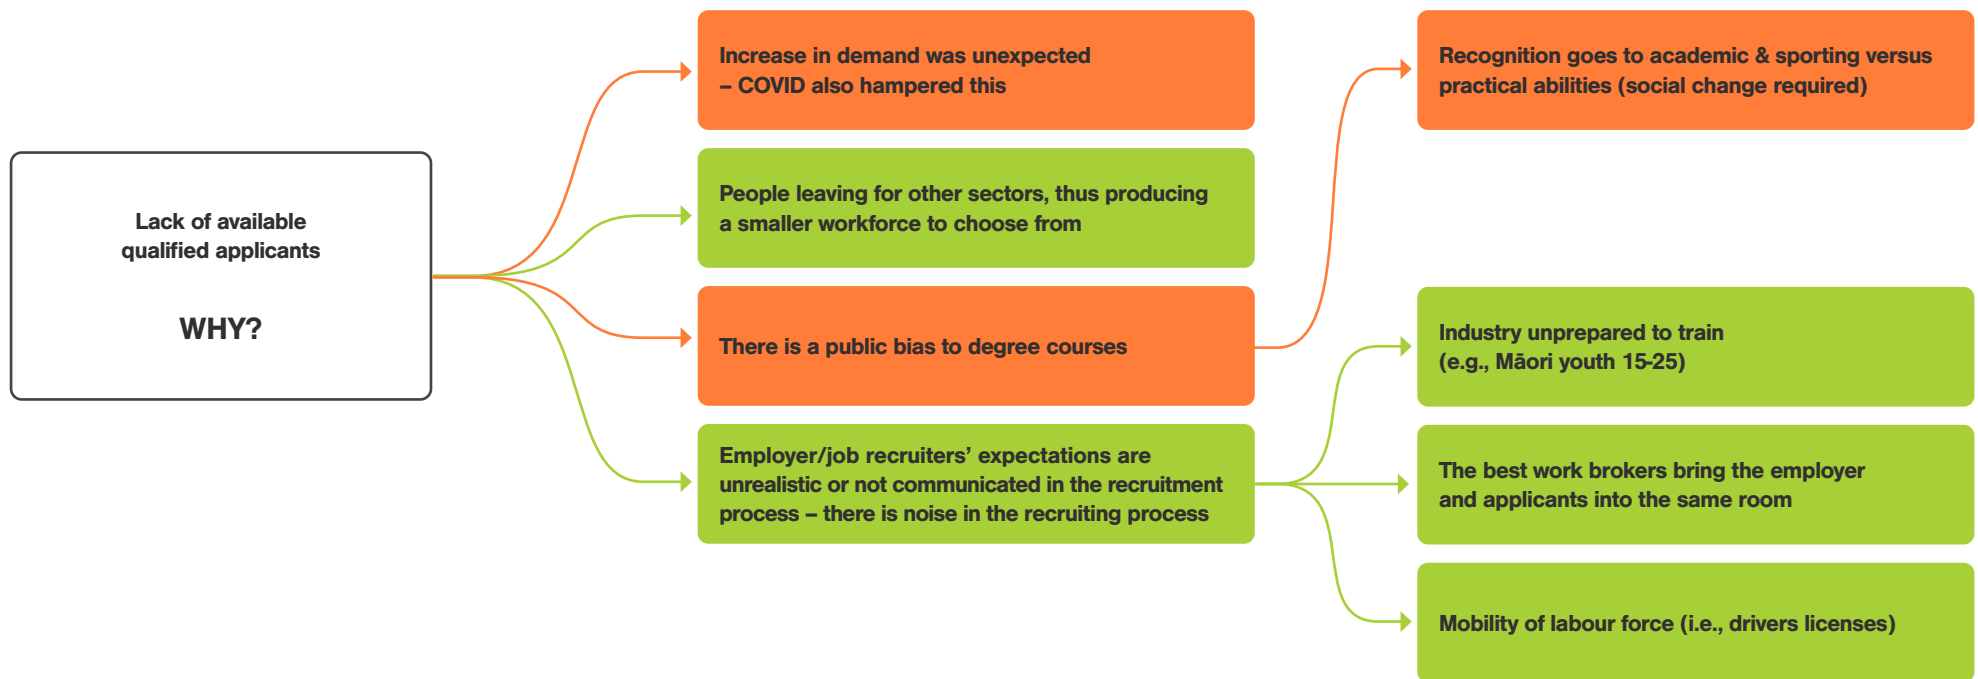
Lack of available qualified applicants

WHY?

Increase in demand was unexpected – COVID also hampered this

People leaving for other sectors, thus producing a smaller workforce to choose from

There is a public bias to degree courses

Employer/job recruiters' expectations are unrealistic or not communicated in the recruitment process – there is noise in the recruiting process

Recognition goes to academic & sporting versus practical abilities (social change required)

Industry unprepared to train (e.g., Māori youth 15-25)

The best work brokers bring the employer and applicants into the same room

Mobility of labour force (i.e., drivers licenses)